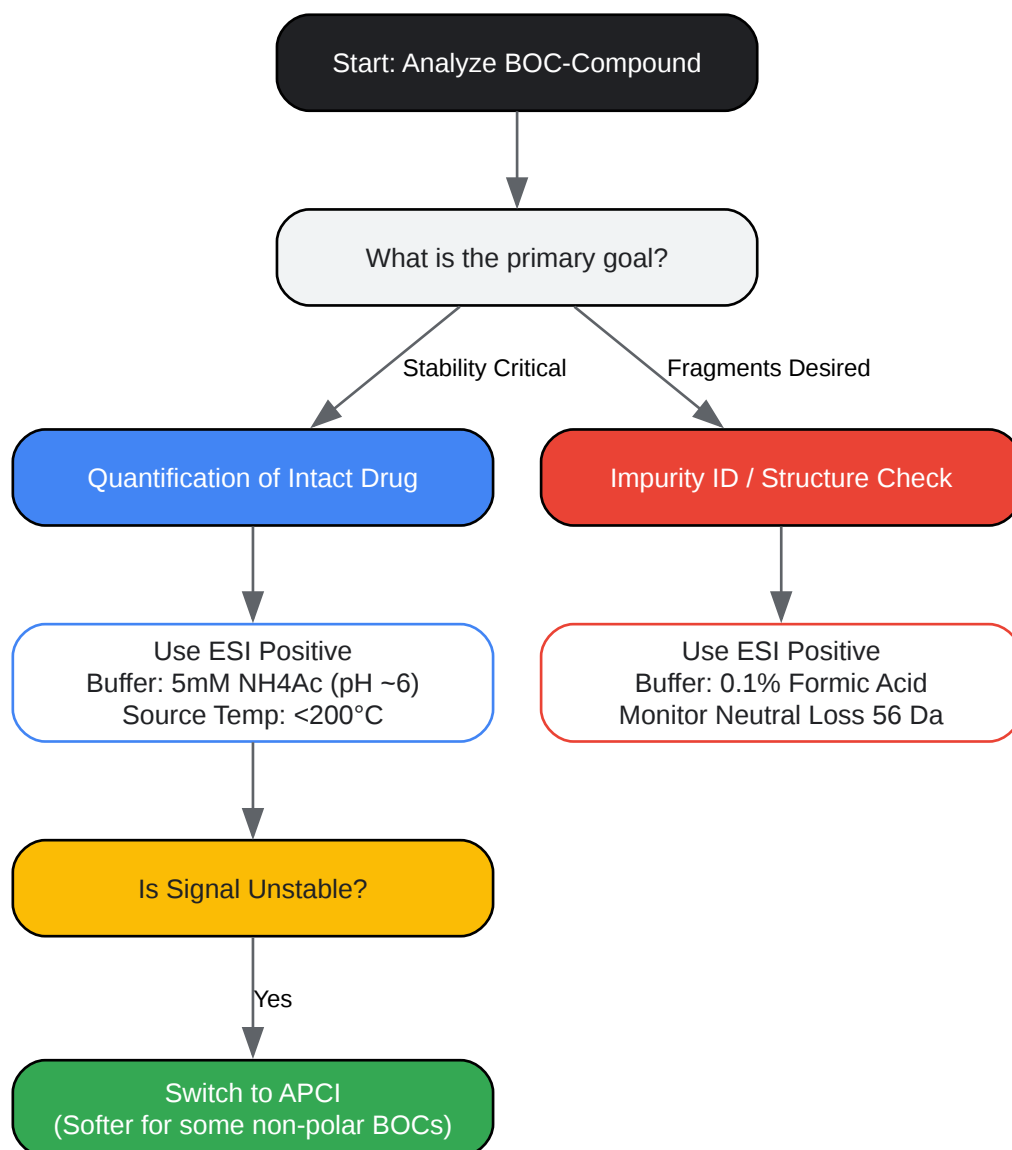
Start: Analyze BOC-Compound

What is the primary goal?

Stability Critical

Fragments Desired

Quantification of Intact Drug

Impurity ID / Structure Check

Use ESI Positive
Buffer: 5mM NH4Ac (pH ~6)
Source Temp: <200°C

Use ESI Positive
Buffer: 0.1% Formic Acid
Monitor Neutral Loss 56 Da

Is Signal Unstable?

Yes

Switch to APCI
(Softer for some non-polar BOCs)